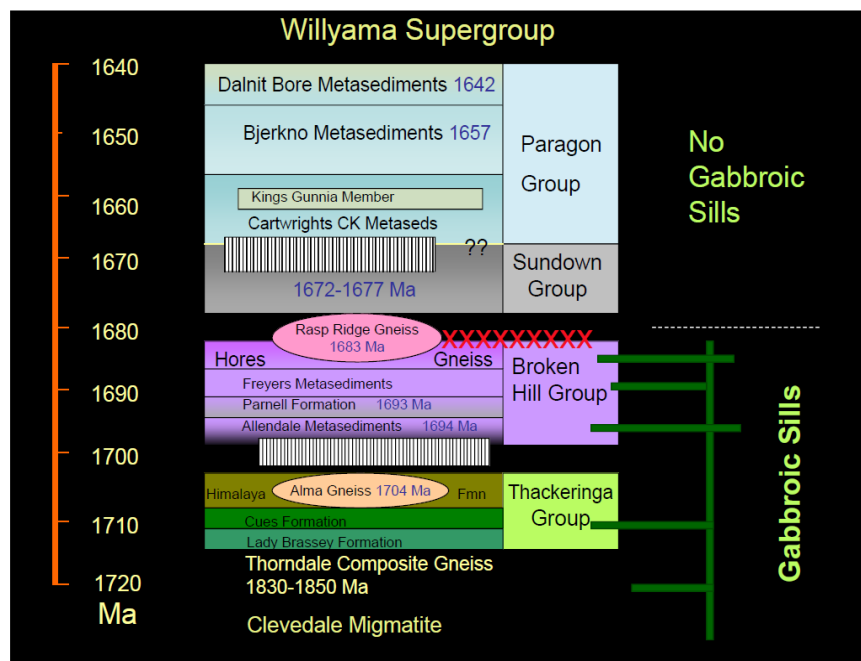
Willyama Supergroup

1640
1650
1660
1670
1680
1690
1700
1710
1720
Ma

Dalnit Bore Metasediments 1642
Bjerkno Metasediments 1657
Kings Gunnia Member
Cartwrights CK Metaseds
??
1672-1677 Ma

Paragon Group
Sundown Group

No Gabbroic Sills

Rasp Ridge Gneiss
1683 Ma
XXXXXXXXX
Hores Gneiss
Freyers Metasediments
Parnell Formation 1693 Ma
Allendale Metasediments 1694 Ma

Broken Hill Group

Himalaya Alma Gneiss 1704 Ma Fmn
Cues Formation
Lady Brassey Formation

Thackeringa Group

Thorndale Composite Gneiss
1830-1850 Ma
Clevedale Migmatite

Gabbroic Sills